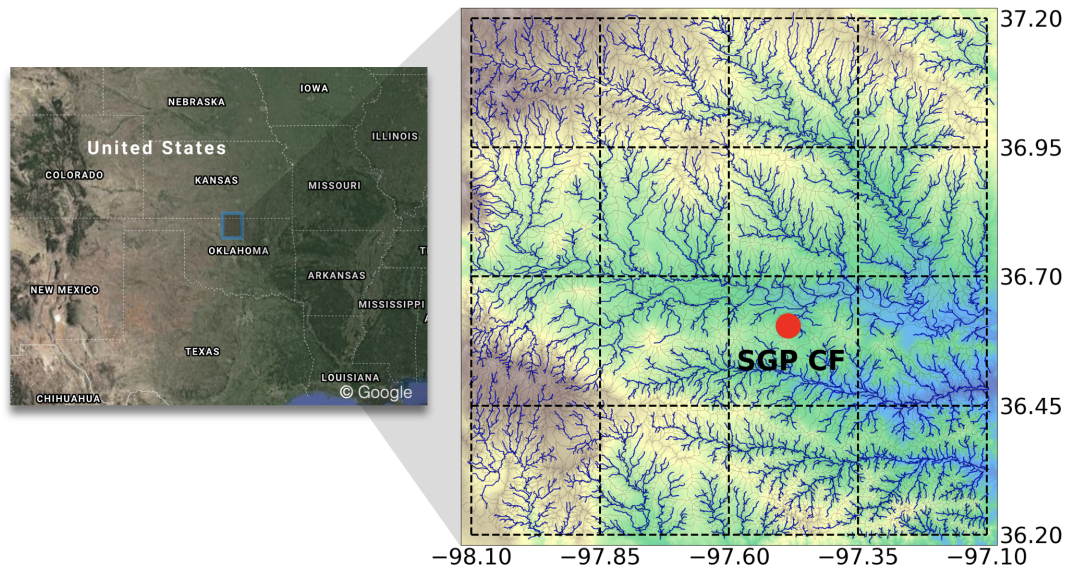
IOWA
NEBRASKA
ILLINOIS
United States
COLORADO
KANSAS
MISSOURI
OKLAHOMA
ARKANSAS
NEW MEXICO
MISSISSIPPI
TEXAS
LOUISIANA
CHIHUAHUA
© Google

SGP CF

37.20
36.95
36.70
36.45
36.20

−98.10 −97.85 −97.60 −97.35 −97.10